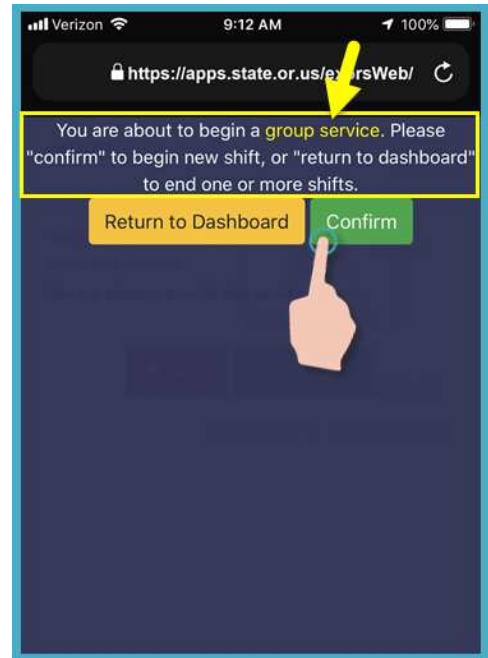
Verizon 9:12 AM 100%

https://apps.state.or.us/e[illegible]rsWeb/

You are about to begin a group service. Please "confirm" to begin new shift, or "return to dashboard" to end one or more shifts.

Return to Dashboard

Confirm